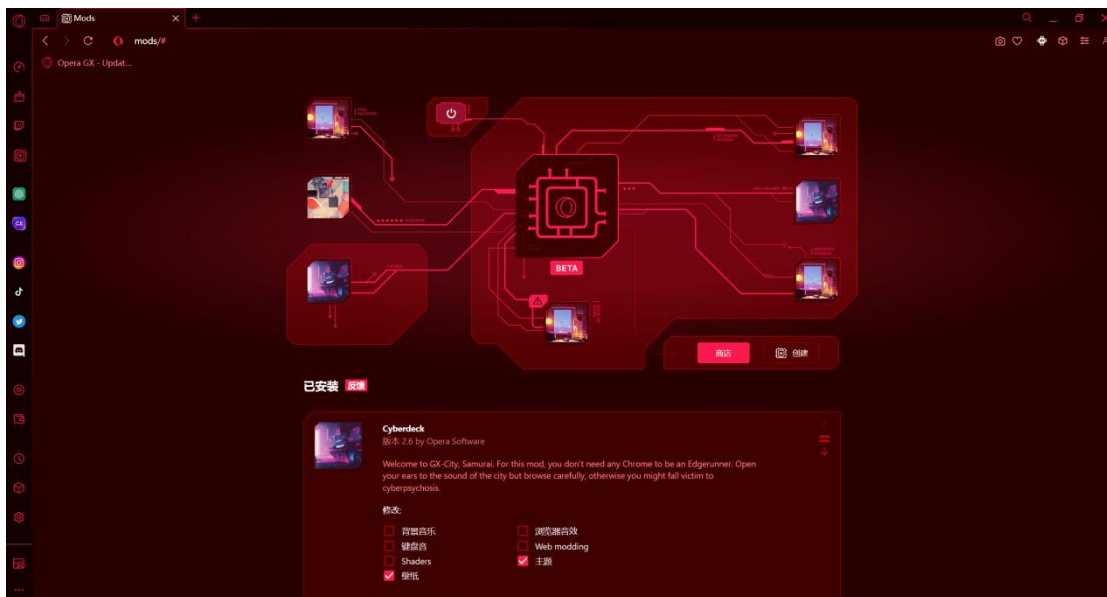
Mods

mods/#

Opera GX - Updat...

BETA

商店

创建

已安装 反馈

Cyberdeck

版本 2.6 by Opera Software

Welcome to GX-City, Samurai. For this mod, you don't need any Chrome to be an Edgerunner. Open your ears to the sound of the city but browse carefully, otherwise you might fall victim to cyberpsychosis.

修改:

背景音乐

浏览器音效

键盘音

Web modding

Shaders

主题

壁纸